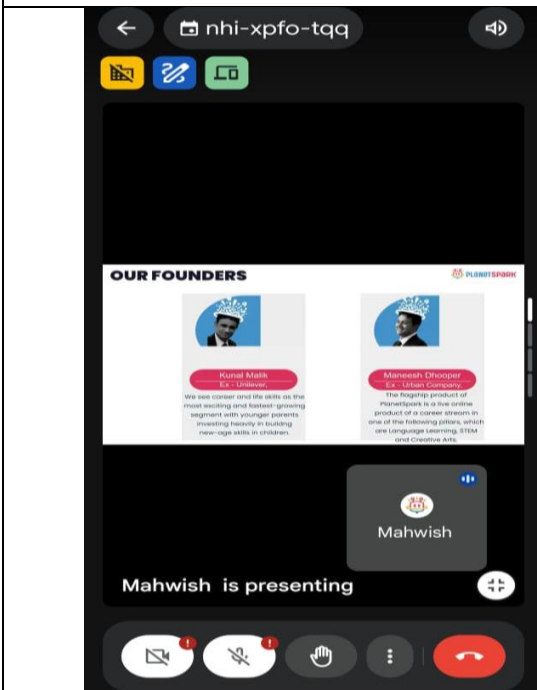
nhi-xpfo-tqq

OUR FOUNDERS

PLANETSPARK

Kunal Malik
Ex - Unilever.
We see career and life skills as the most exciting and fastest-growing segment with younger parents investing heavily in building new-age skills in children.

Maneesh Dhooper
Ex - Urban Company.
The flagship product of PlanetSpark is a live online product of a career stream in one of the following pillars, which are Language Learning, STEM and Creative Arts.

Mahwish

Mahwish is presenting